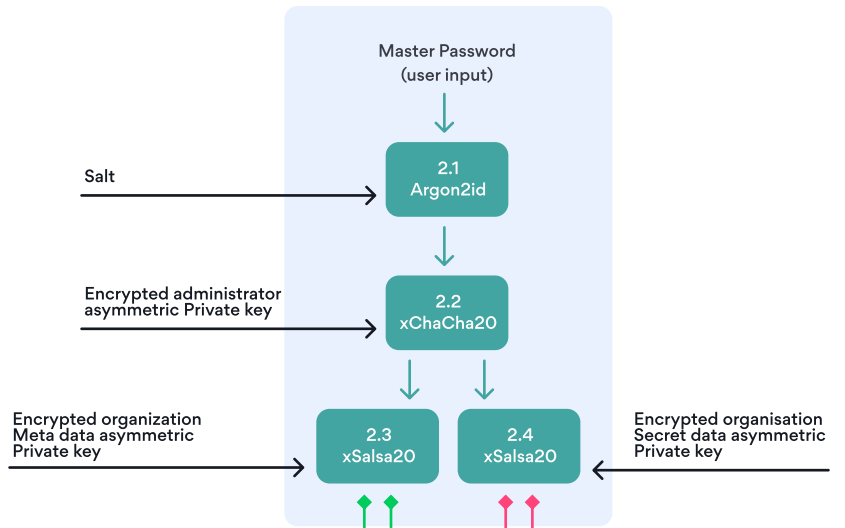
Master Password
(user input)

Salt

2.1
Argon2id

Encrypted administrator
asymmetric Private key

2.2
xChaCha20

Encrypted organization
Meta data asymmetric
Private key

2.3
xSalsa20

2.4
xSalsa20

Encrypted organisation
Secret data asymmetric
Private key